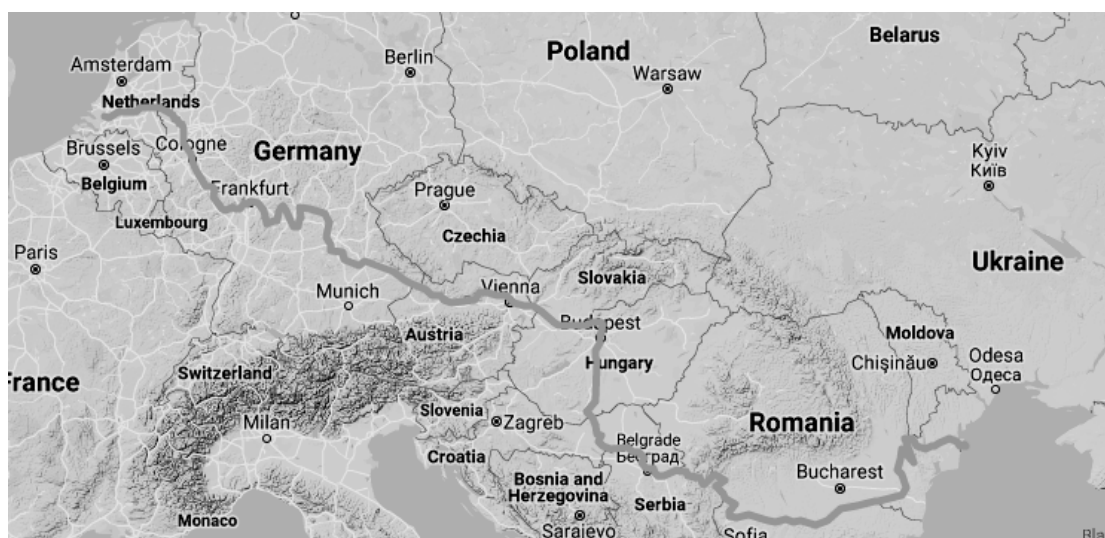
Amsterdam
Netherlands
Berlin
Poland
Warsaw
Belarus
Brussels
Cologne
Germany
Belgium
Frankfurt
Kyiv
Київ
Prague
Luxembourg
Czechia
Paris
Ukraine
Vienna
Slovakia
Munich
Budapest
Austria
Moldova
Hungary
Chișinău
Odesa
Одеса
France
Switzerland
Slovenia
Zagreb
Romania
Milan
Belgrade
Београд
Croatia
Bucharest
Bosnia and Herzegovina
Serbia
Monaco
Sarajevo
Sofia
Bla